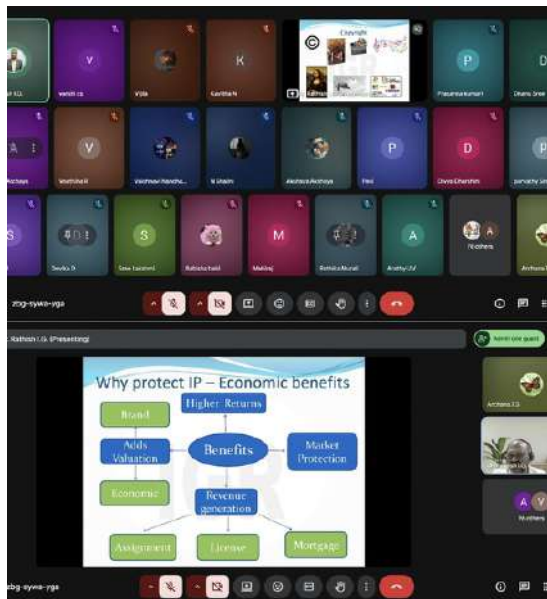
V
K
Copyright
P
Prasanna kumari
A
V
P
D
S
S
M
A
19 others
zbg-sywa-yga
Rathish I.G (Presenting)
Admit one guest
Why protect IP – Economic benefits
Brand
Higher Returns
Adds Valuation
Benefits
Market Protection
Economic
Revenue generation
Assignment
License
Mortgage
Archana I.G
A
V
19 others
zbg-sywa-yga